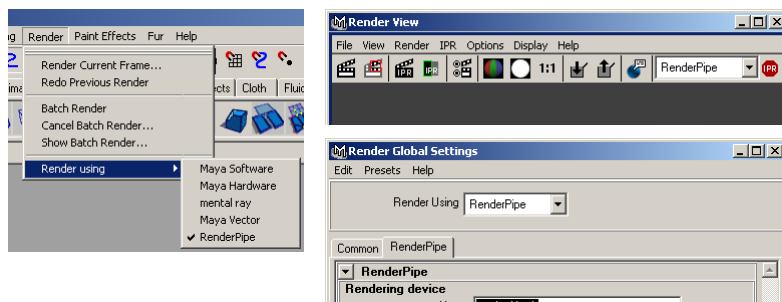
g Render Paint Effects Fur Help

Render Current Frame...
Redo Previous Render

Batch Render
Cancel Batch Render...
Show Batch Render...

Render using

ima ects Cloth Fluid

Maya Software
Maya Hardware
mental ray
Maya Vector
✔ RenderPipe

Render View

File View Render IPR Options Display Help

1:1 RenderPipe

Render Global Settings

Edit Presets Help

Render Using RenderPipe

Common RenderPipe

RenderPipe
Rendering device